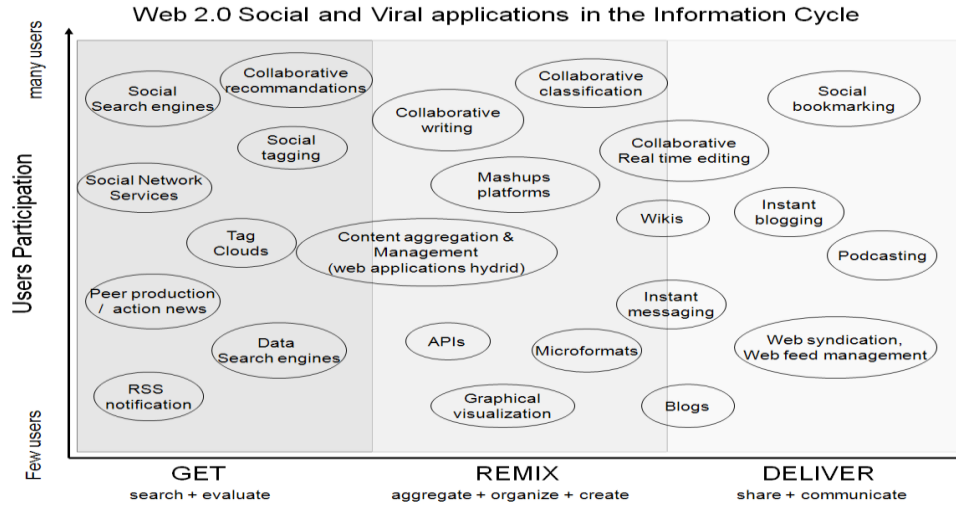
Web 2.0 Social and Viral applications in the Information Cycle

many users

Users Participation

Few users

Social Search engines

Collaborative recommandations

Collaborative classification

Social bookmarking

Collaborative writing

Social tagging

Collaborative Real time editing

Social Network Services

Mashups platforms

Wikis

Instant blogging

Tag Clouds

Content aggregation & Management (web applications hydrid)

Podcasting

Peer production / action news

Instant messaging

Data Search engines

APIs

Microformats

Web syndication, Web feed management

RSS notification

Graphical visualization

Blogs

GET
search + evaluate

REMIX
aggregate + organize + create

DELIVER
share + communicate